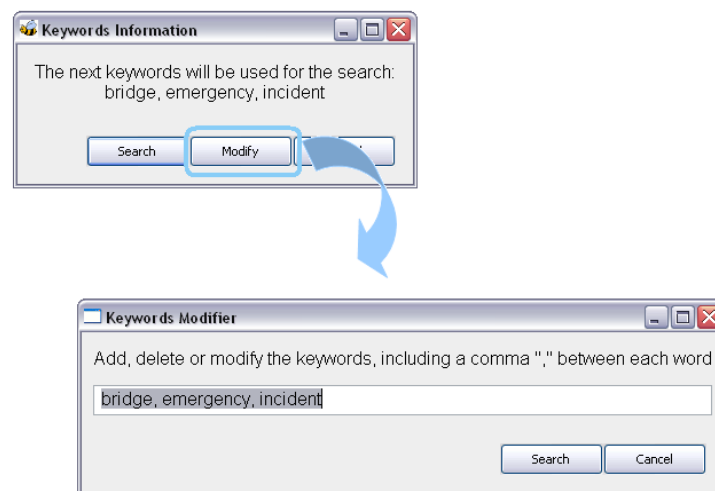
Keywords Information

The next keywords will be used for the search: bridge, emergency, incident

Search Modify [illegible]

Keywords Modifier

Add, delete or modify the keywords, including a comma "," between each word

bridge, emergency, incident

Search Cancel